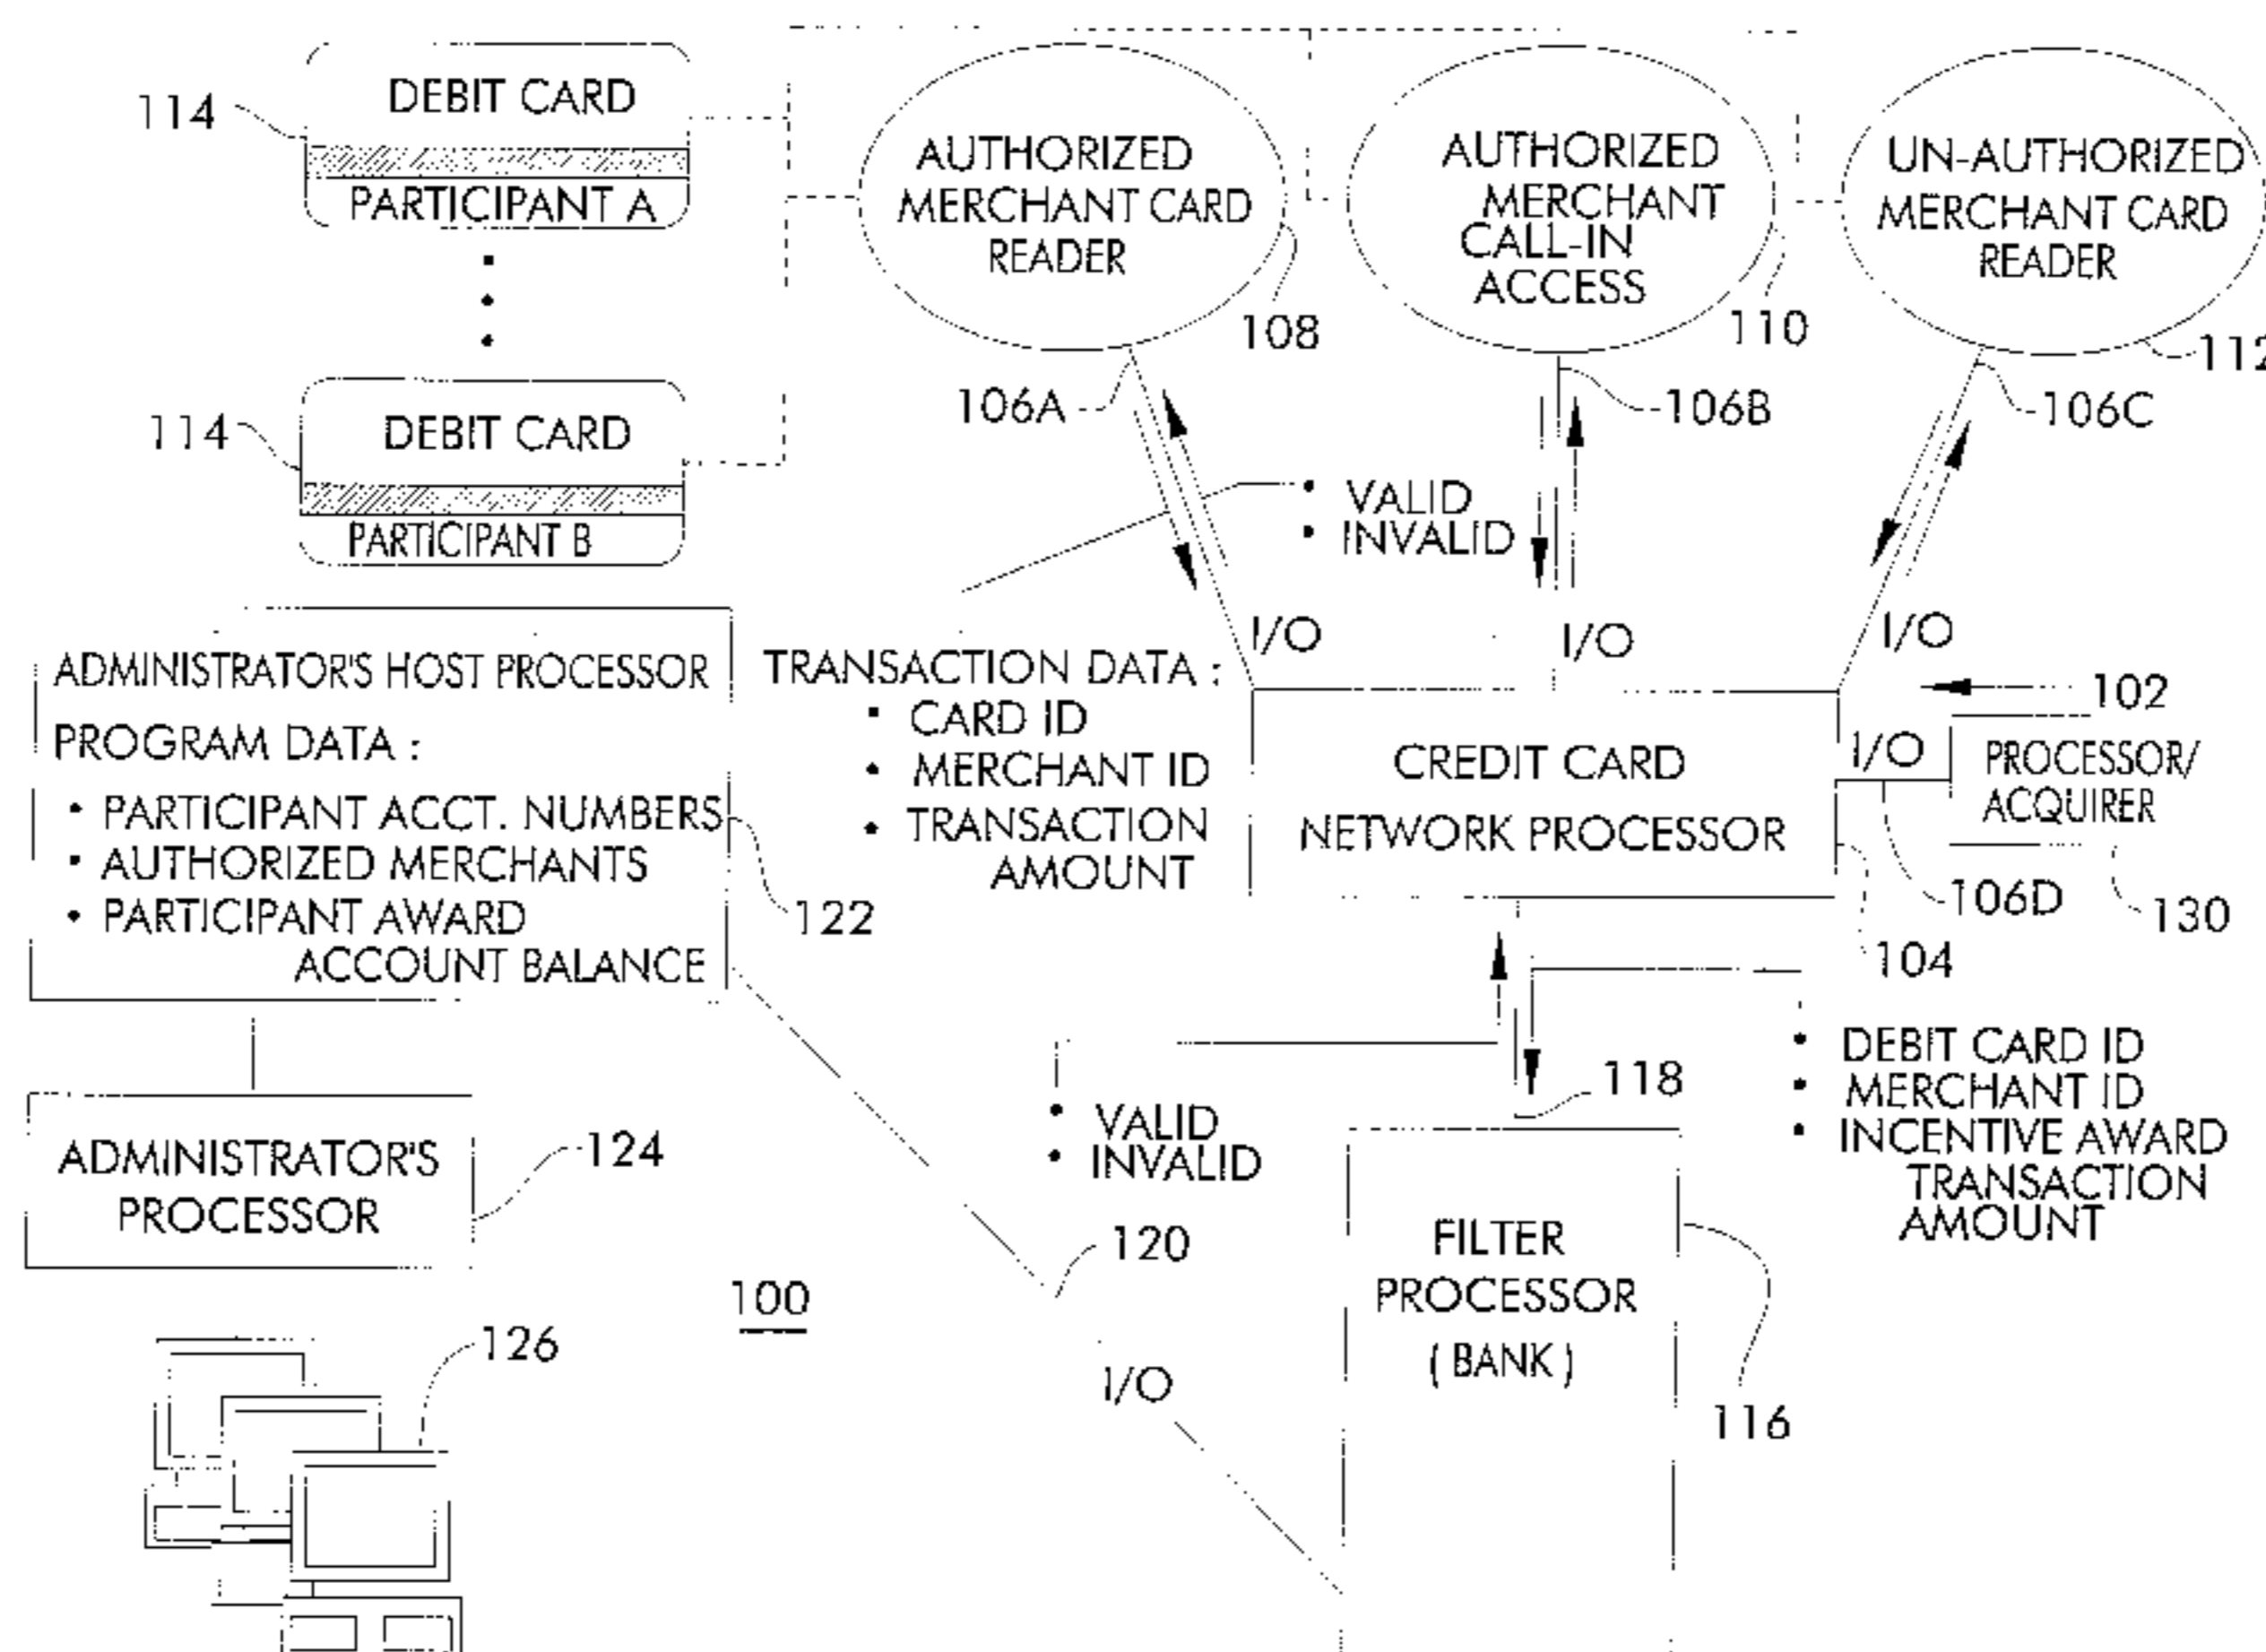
114 DEBIT CARD PARTICIPANT A

114 DEBIT CARD PARTICIPANT B

AUTHORIZED MERCHANT CARD READER 108

AUTHORIZED MERCHANT CALL-IN ACCESS 110

UN-AUTHORIZED MERCHANT CARD READER 112

106A

106B

106C

• VALID
• INVALID

I/O I/O I/O

ADMINISTRATOR'S HOST PROCESSOR

PROGRAM DATA :
• PARTICIPANT ACCT. NUMBERS
• AUTHORIZED MERCHANTS
• PARTICIPANT AWARD ACCOUNT BALANCE

122

TRANSACTION DATA :
• CARD ID
• MERCHANT ID
• TRANSACTION AMOUNT

CREDIT CARD NETWORK PROCESSOR

102

I/O

PROCESSOR/ ACQUIRER

106D

130

104

• DEBIT CARD ID
• MERCHANT ID
• INCENTIVE AWARD TRANSACTION AMOUNT

118

• VALID
• INVALID

ADMINISTRATOR'S PROCESSOR

124

120

100

126

I/O

FILTER PROCESSOR (BANK)

116